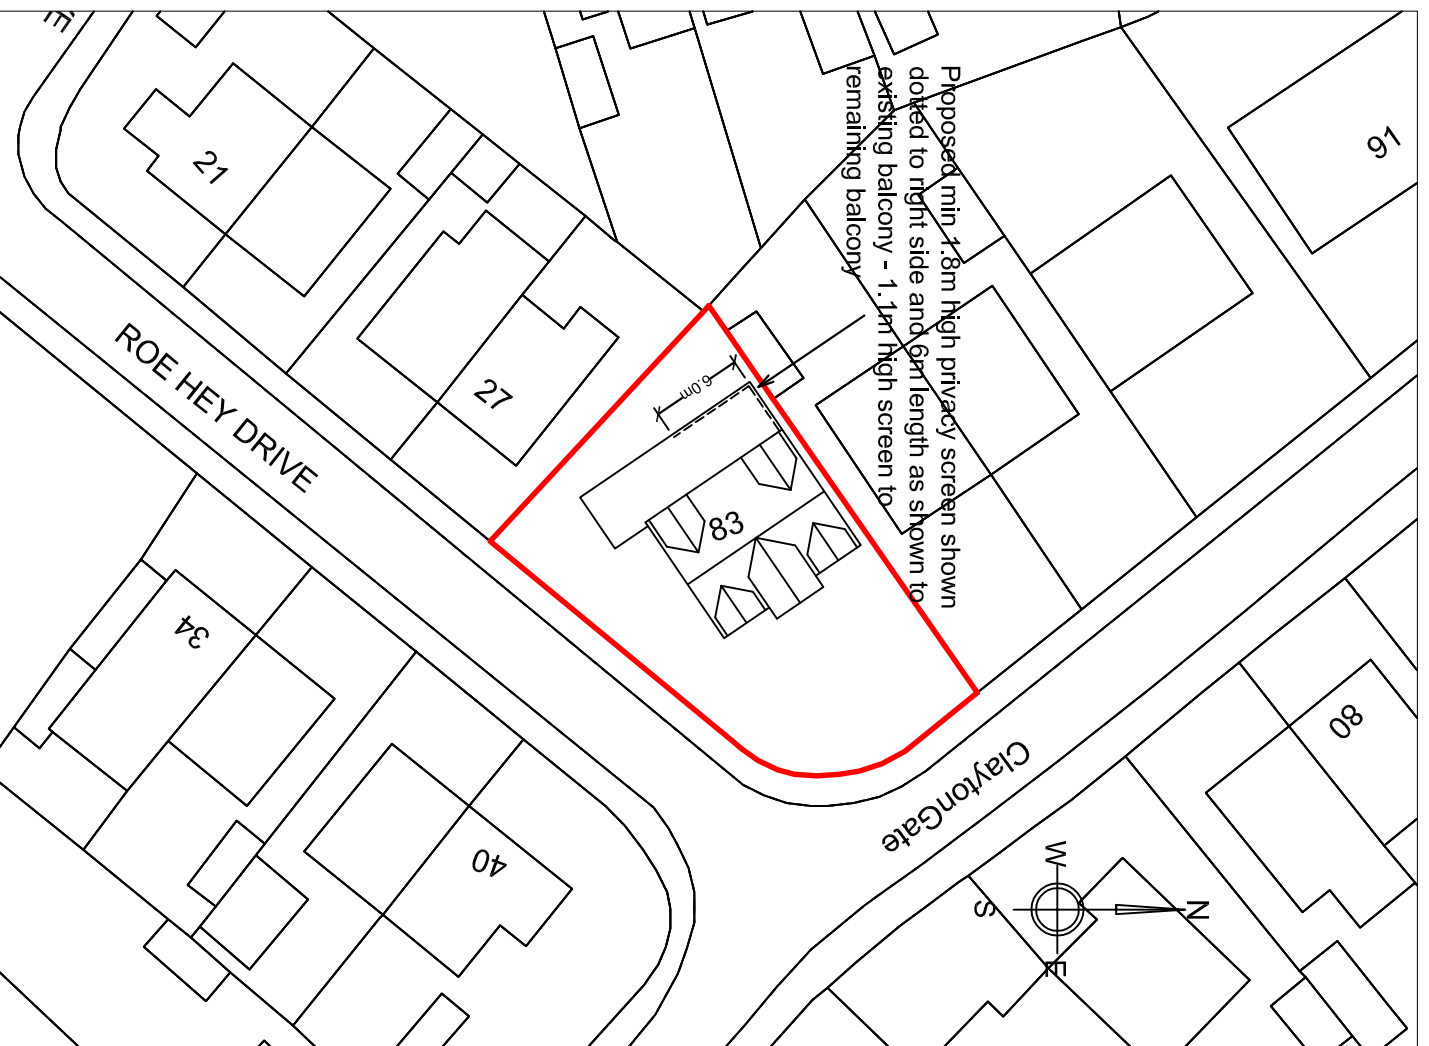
Proposed min 1.8m high privacy screen shown dotted to right side and 6m length as shown to existing balcony - 1.1m high screen to remaining balcony

21

27

91

ROE HEY DRIVE

6.0m

83

34

80

40

ClaytonGate

W

S

N

E